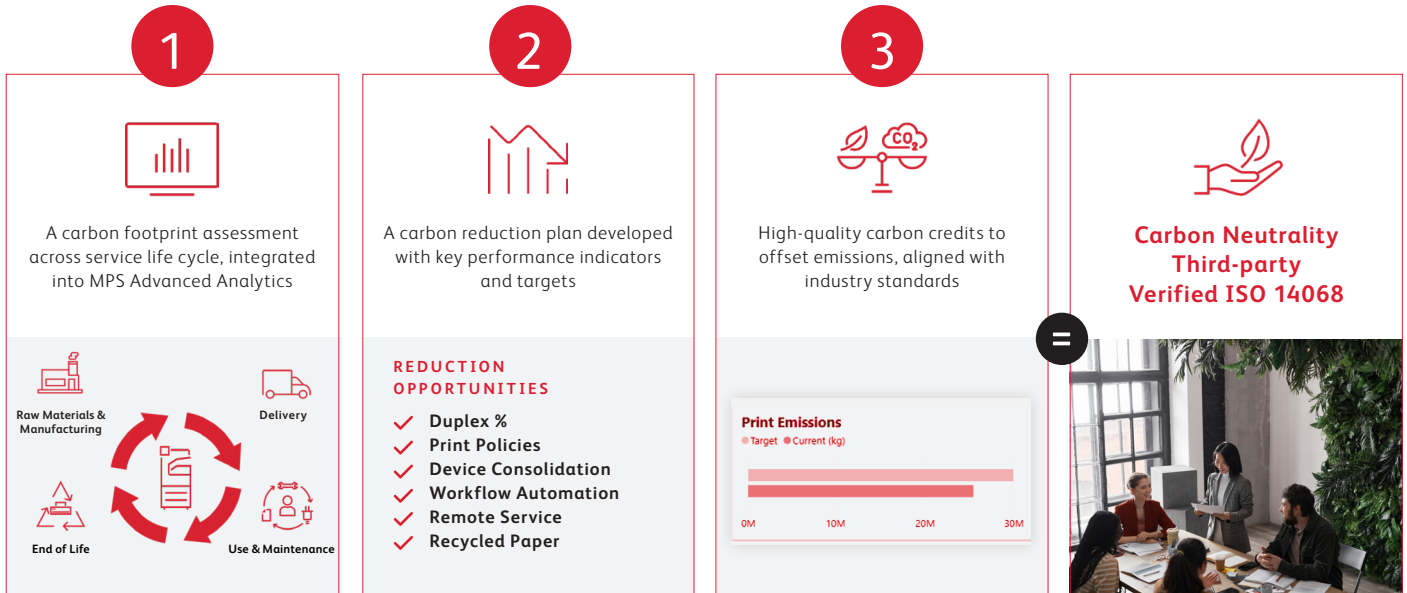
1

A carbon footprint assessment across service life cycle, integrated into MPS Advanced Analytics

Raw Materials & Manufacturing

Delivery

End of Life

Use & Maintenance

2

A carbon reduction plan developed with key performance indicators and targets

REDUCTION OPPORTUNITIES

Duplex %
Print Policies
Device Consolidation
Workflow Automation
Remote Service
Recycled Paper

3

$CO_2$

High-quality carbon credits to offset emissions, aligned with industry standards

Print Emissions
Target Current (kg)

0M 10M 20M 30M

=

Carbon Neutrality Third-party Verified ISO 14068